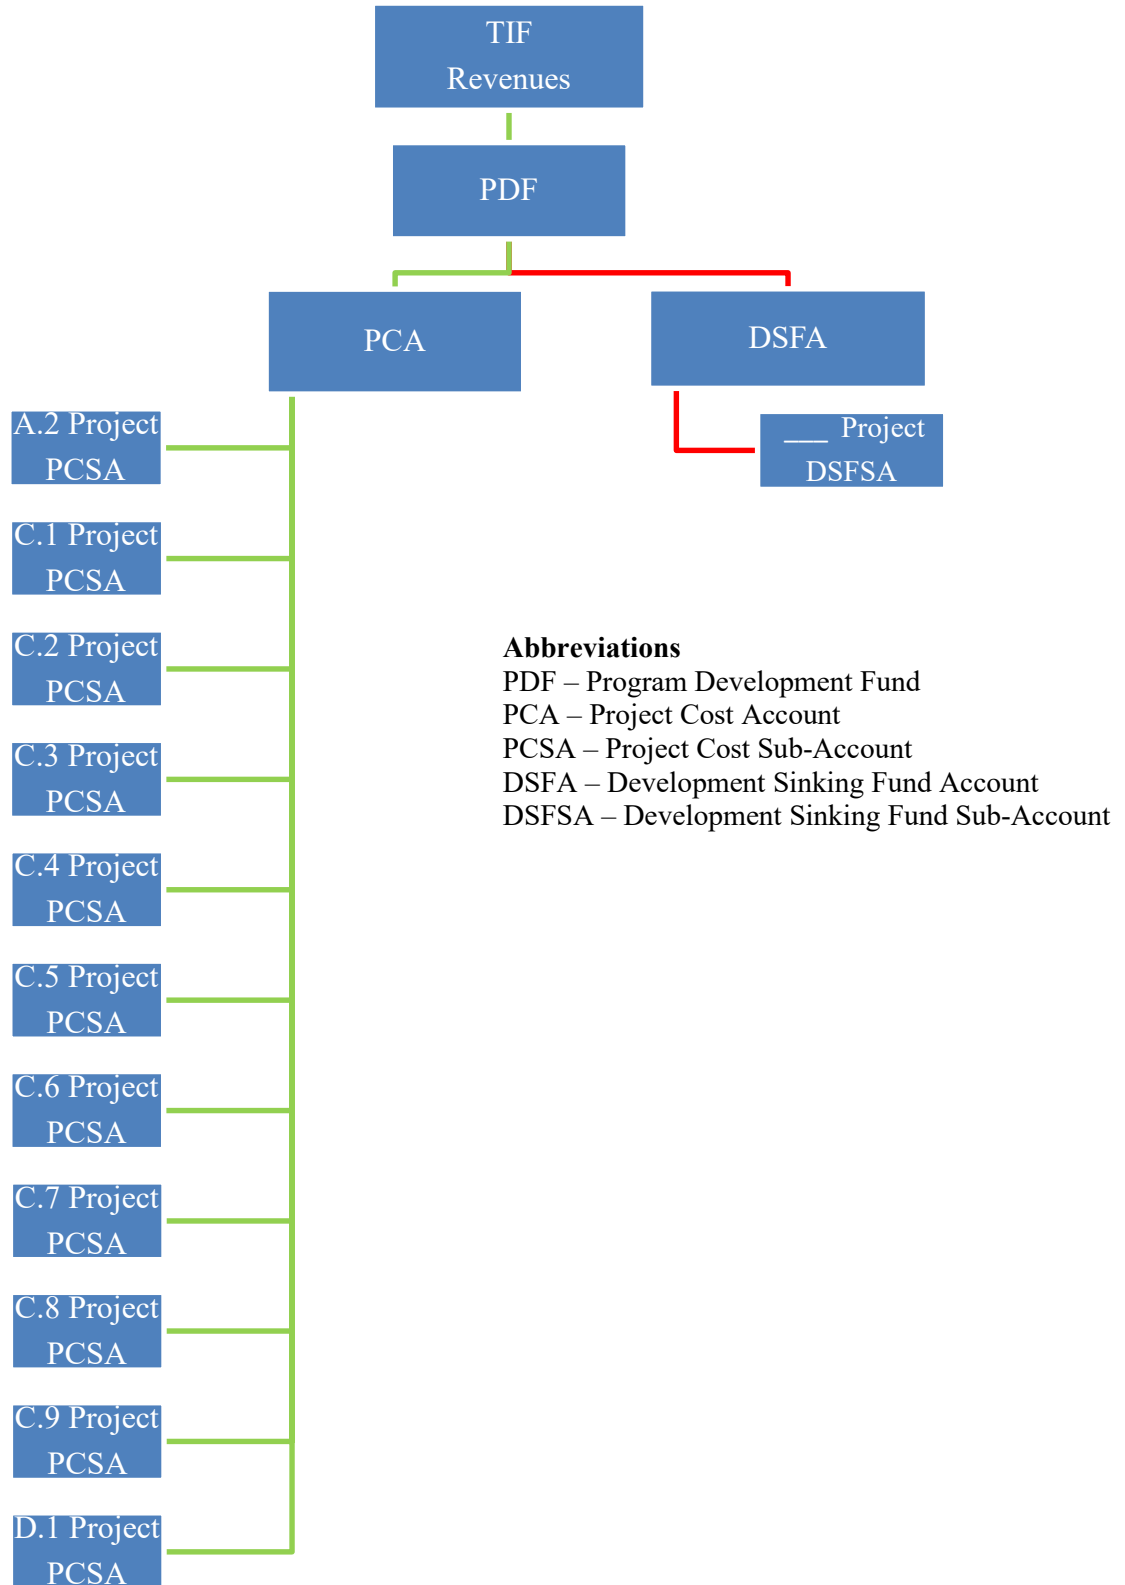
TIF
Revenues

PDF

PCA

DSFA

A.2 Project PCSA

___ Project DSFSA

C.1 Project PCSA

C.2 Project PCSA

C.3 Project PCSA

C.4 Project PCSA

C.5 Project PCSA

C.6 Project PCSA

C.7 Project PCSA

C.8 Project PCSA

C.9 Project PCSA

D.1 Project PCSA

**Abbreviations**
PDF – Program Development Fund
PCA – Project Cost Account
PCSA – Project Cost Sub-Account
DSFA – Development Sinking Fund Account
DSFSA – Development Sinking Fund Sub-Account